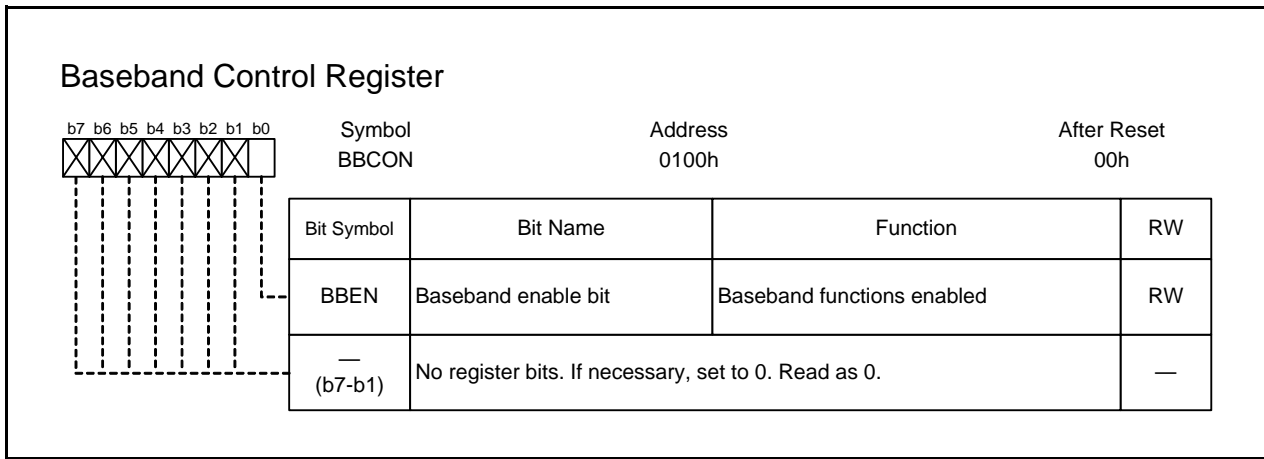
Baseband Control Register

b7 b6 b5 b4 b3 b2 b1 b0

Symbol
BBCON

Address
0100h

After Reset
00h

| Bit Symbol | Bit Name | Function | RW |
|---|---|---|---|
| BBEN | Baseband enable bit | Baseband functions enabled | RW |
| — (b7-b1) | No register bits. If necessary, set to 0. Read as 0. | | — |